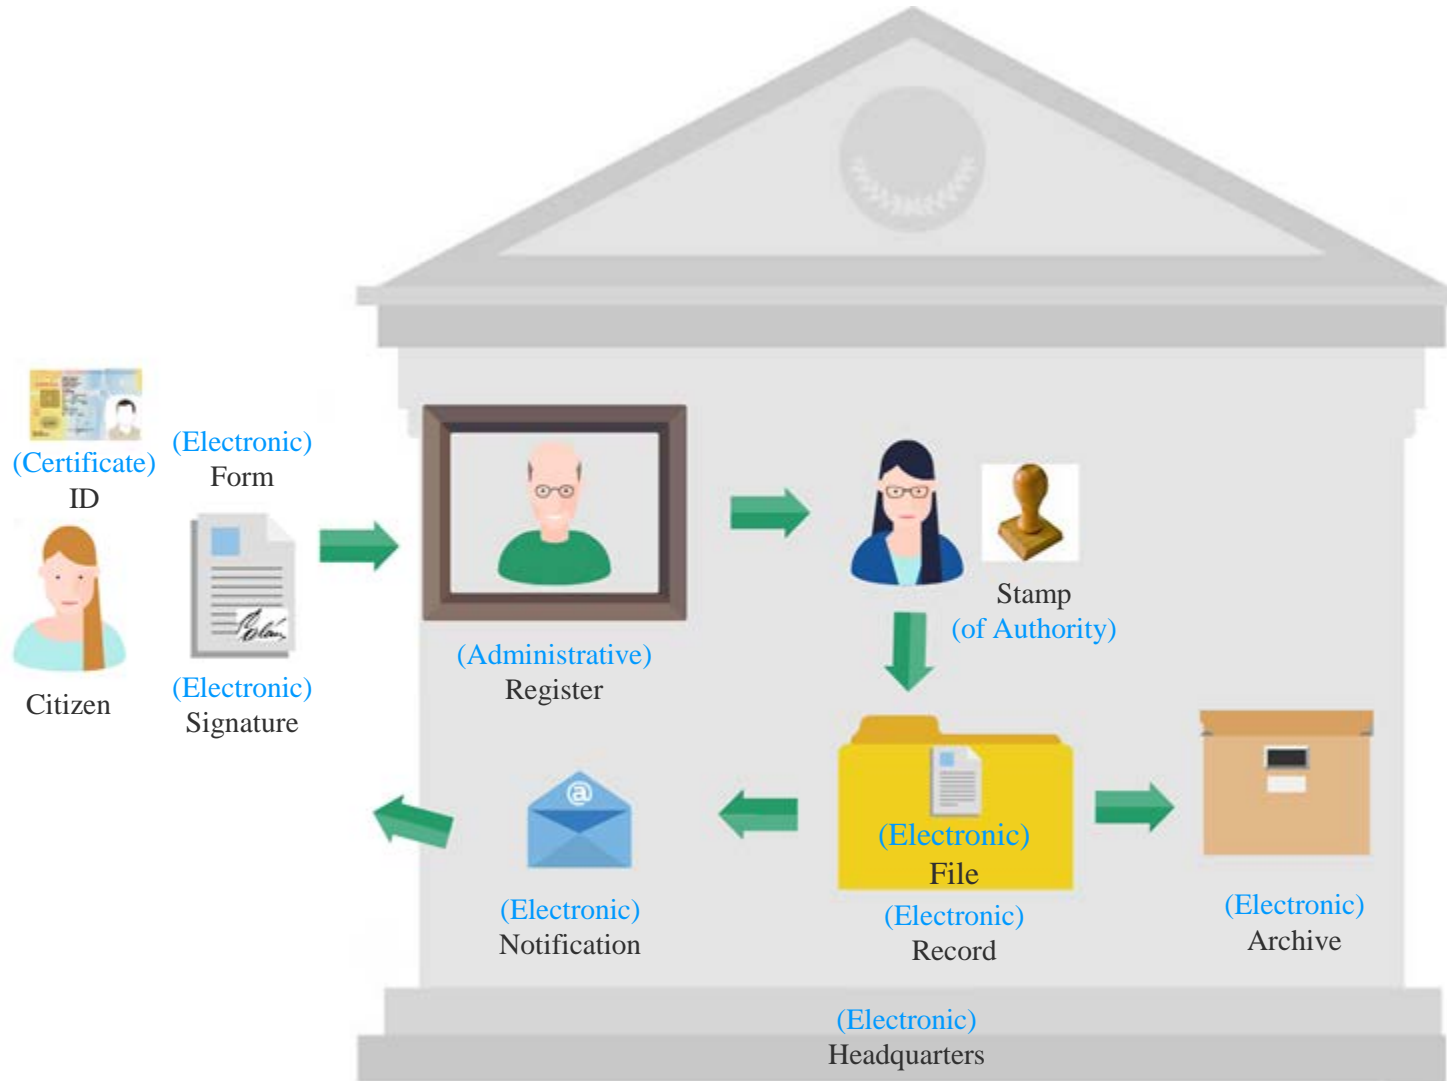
(Certificate)
ID

Citizen

(Electronic)
Form

(Electronic)
Signature

(Administrative)
Register

Stamp
(of Authority)

(Electronic)
File

(Electronic)
Record

(Electronic)
Archive

(Electronic)
Notification

(Electronic)
Headquarters